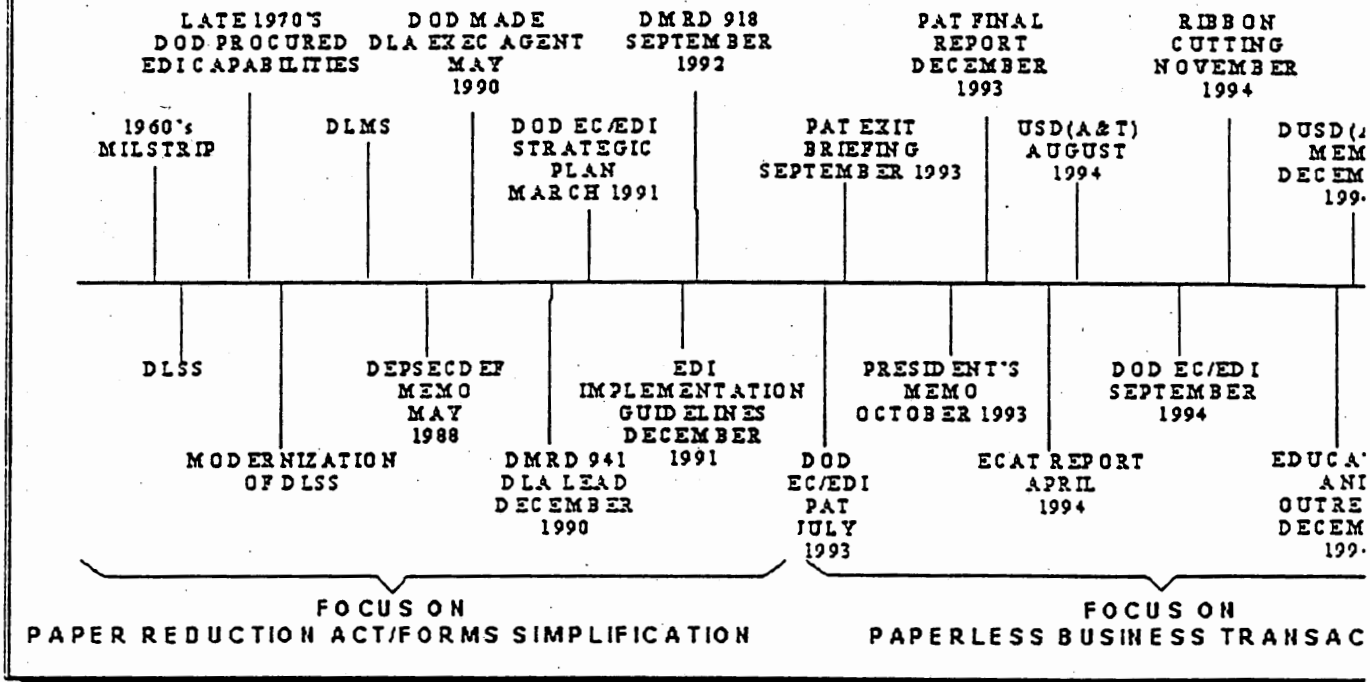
LATE 1970'S DOD PROCURED EDI CAPABILITIES

DOD MADE DLA EXEC AGENT MAY 1990

DMRD 918 SEPTEMBER 1992

PAT FINAL REPORT DECEMBER 1993

RIBBON CUTTING NOVEMBER 1994

1960's MILSTRIP

DLMS

DOD EC/EDI STRATEGIC PLAN MARCH 1991

PAT EXIT BRIEFING SEPTEMBER 1993

USD(A&T) AUGUST 1994

DUSD([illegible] MEM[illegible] DECEM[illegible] 199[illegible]

DLSS

MODERNIZATION OF DLSS

DEPSECDEF MEMO MAY 1988

DMRD 941 DLA LEAD DECEMBER 1990

EDI IMPLEMENTATION GUIDELINES DECEMBER 1991

DOD EC/EDI PAT JULY 1993

PRESIDENT'S MEMO OCTOBER 1993

ECAT REPORT APRIL 1994

DOD EC/EDI SEPTEMBER 1994

EDUCA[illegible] AN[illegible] OUTRE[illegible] DECEM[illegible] 199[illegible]

FOCUS ON PAPER REDUCTION ACT/FORMS SIMPLIFICATION

FOCUS ON PAPERLESS BUSINESS TRANSAC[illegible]